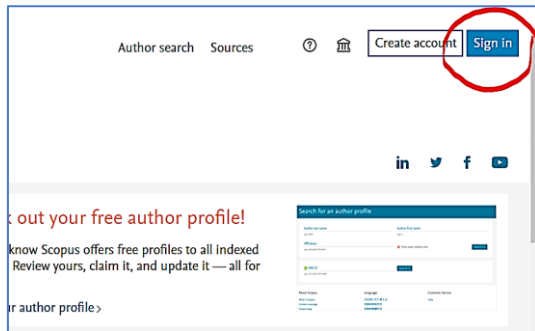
Author search Sources

Create account Sign in

k out your free author profile!

know Scopus offers free profiles to all indexed Review yours, claim it, and update it — all for

r author profile >

Search for an author profile

Author last name

Author first name

Affiliation

Show exact matches only

Search

ORCID

Search

About Scopus

Language

Customer Service